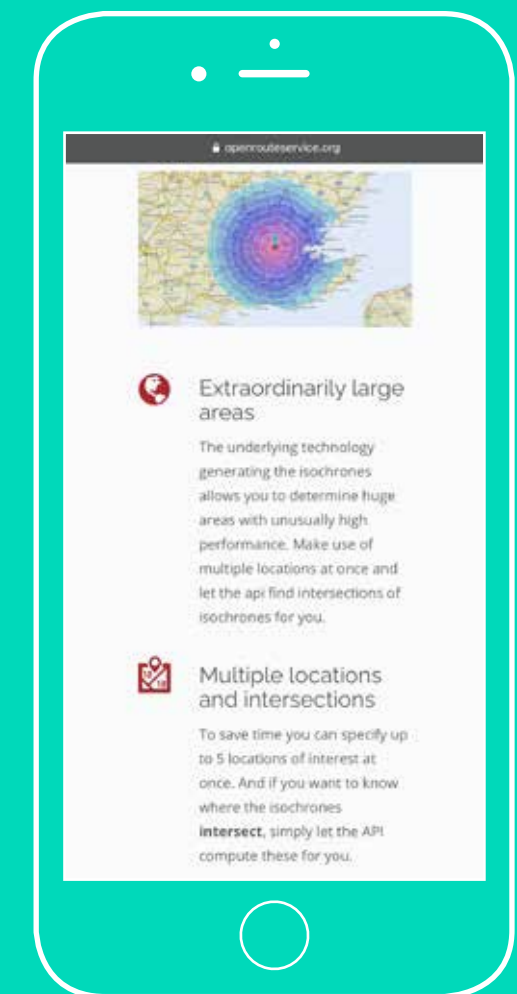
openrouteservice.org

Extraordinarily large areas

The underlying technology generating the isochrones allows you to determine huge areas with unusually high performance. Make use of multiple locations at once and let the api find intersections of isochrones for you.

Multiple locations and intersections

To save time you can specify up to 5 locations of interest at once. And if you want to know where the isochrones **intersect**, simply let the API compute these for you.